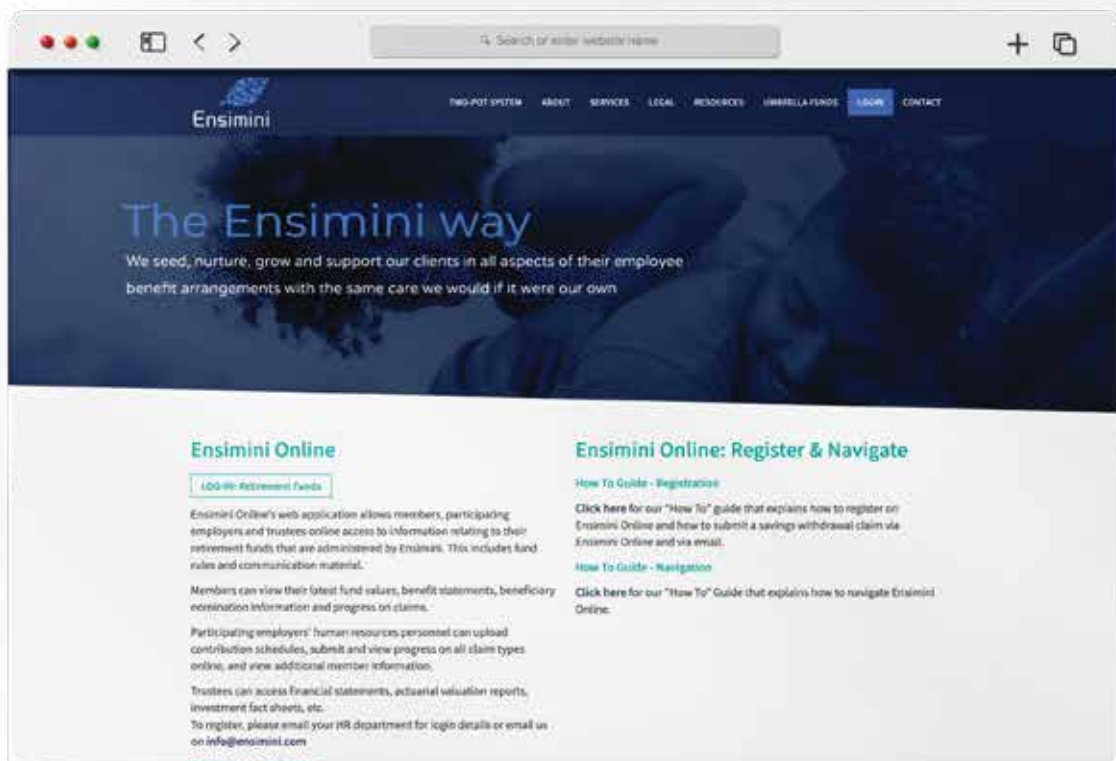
Search or enter website name

Ensimini

TWO-POT SYSTEM ABOUT SERVICES LEGAL RESOURCES UMBRELLA FUNDS LOGIN CONTACT

The Ensimini way

We seed, nurture, grow and support our clients in all aspects of their employee benefit arrangements with the same care we would if it were our own

Ensimini Online

LOG IN: Retirement Funds

Ensimini Online's web application allows members, participating employers and trustees online access to information relating to their retirement funds that are administered by Ensimini. This includes fund rules and communication material.

Members can view their latest fund values, benefit statements, beneficiary nomination information and progress on claims.

Participating employers' human resources personnel can upload contribution schedules, submit and view progress on all claim types online, and view additional member information.

Trustees can access financial statements, actuarial valuation reports, investment fact sheets, etc.
To register, please email your HR department for login details or email us on info@ensimini.com

Ensimini Online: Register & Navigate

How To Guide - Registration

Click here for our "How To" guide that explains how to register on Ensimini Online and how to submit a savings withdrawal claim via Ensimini Online and via email.

How To Guide - Navigation

Click here for our "How To" Guide that explains how to navigate Ensimini Online.